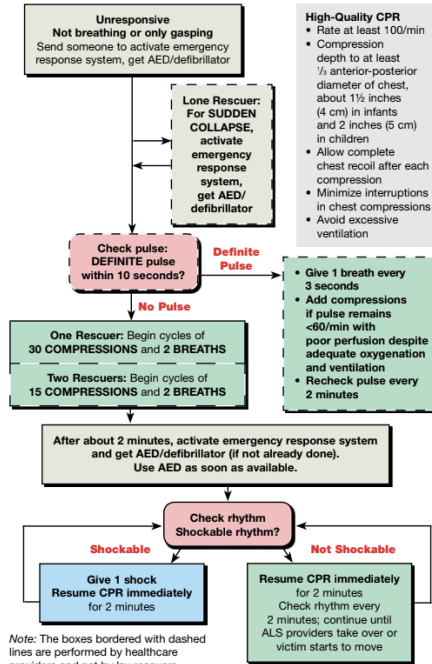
Unresponsive
Not breathing or only gasping
Send someone to activate emergency response system, get AED/defibrillator

High-Quality CPR
• Rate at least 100/min
• Compression depth to at least $\frac{1}{3}$ anterior-posterior diameter of chest, about $1\frac{1}{2}$ inches (4 cm) in infants and 2 inches (5 cm) in children
• Allow complete chest recoil after each compression
• Minimize interruptions in chest compressions
• Avoid excessive ventilation

Lone Rescuer: For SUDDEN COLLAPSE, activate emergency response system, get AED/ defibrillator

Check pulse: DEFINITE pulse within 10 seconds?

Definite Pulse

• Give 1 breath every 3 seconds
• Add compressions if pulse remains <60/min with poor perfusion despite adequate oxygenation and ventilation
• Recheck pulse every 2 minutes

No Pulse

One Rescuer: Begin cycles of 30 COMPRESSIONS and 2 BREATHS

Two Rescuers: Begin cycles of 15 COMPRESSIONS and 2 BREATHS

After about 2 minutes, activate emergency response system and get AED/defibrillator (if not already done). Use AED as soon as available.

Check rhythm
Shockable rhythm?

Shockable

Not Shockable

Give 1 shock
Resume CPR immediately
for 2 minutes

Resume CPR immediately for 2 minutes
Check rhythm every 2 minutes; continue until ALS providers take over or victim starts to move

Note: The boxes bordered with dashed lines are performed by healthcare providers and not by lay rescuers